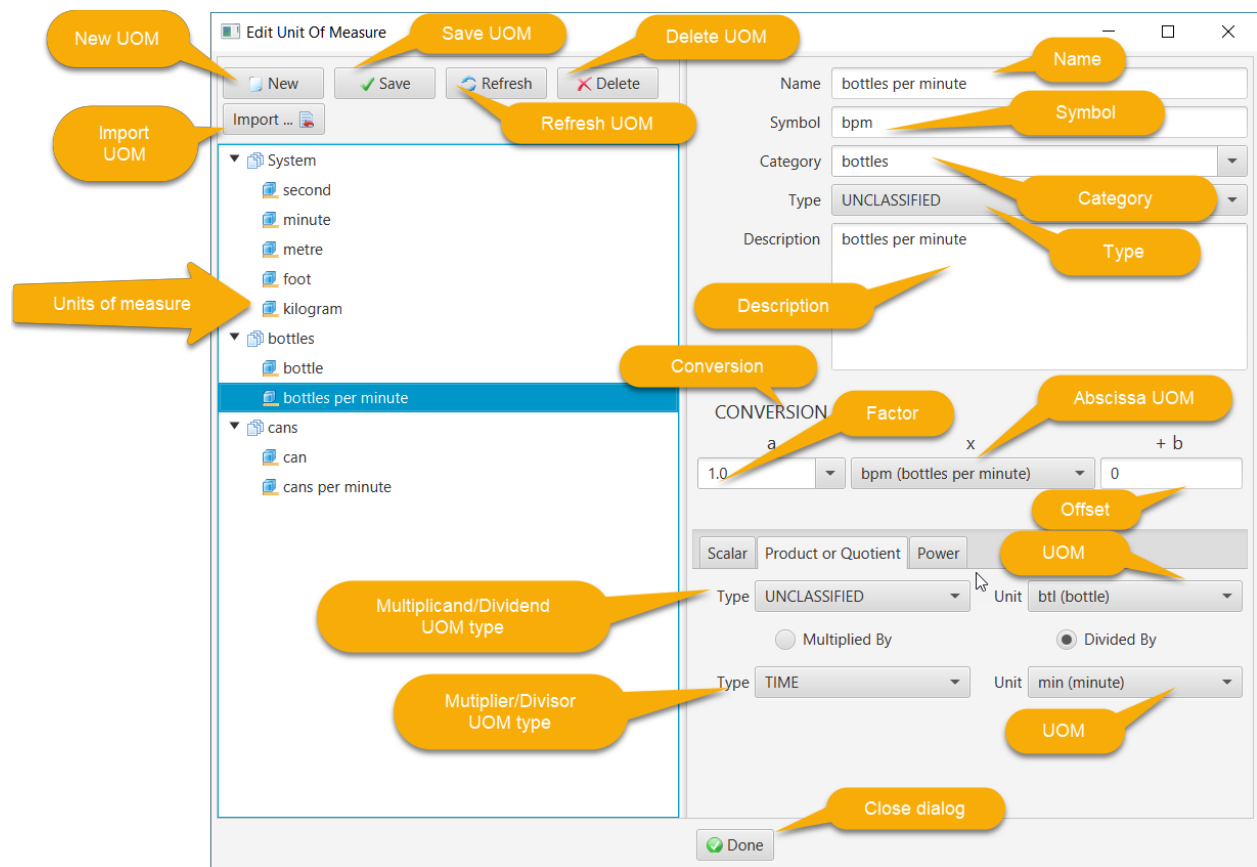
Edit Unit Of Measure

New UOM

Save UOM

Delete UOM

New

Save

Refresh

Delete

Import ...

Import UOM

Refresh UOM

System
second
minute
metre
foot
kilogram
bottles
bottle
bottles per minute
cans
can
cans per minute

Units of measure

Name: bottles per minute

Name

Symbol: bpm

Symbol

Category: bottles

Category

Type: UNCLASSIFIED

Type

Description: bottles per minute

Description

Conversion

CONVERSION

Factor

Abscissa UOM

a

x

+ b

1.0

bpm (bottles per minute)

0

Offset

Scalar

Product or Quotient

Power

UOM

Multiplicand/Dividend UOM type

Type: UNCLASSIFIED

Unit: btl (bottle)

Multiplied By

Divided By

Mutiplier/Divisor UOM type

Type: TIME

Unit: min (minute)

UOM

Close dialog

Done